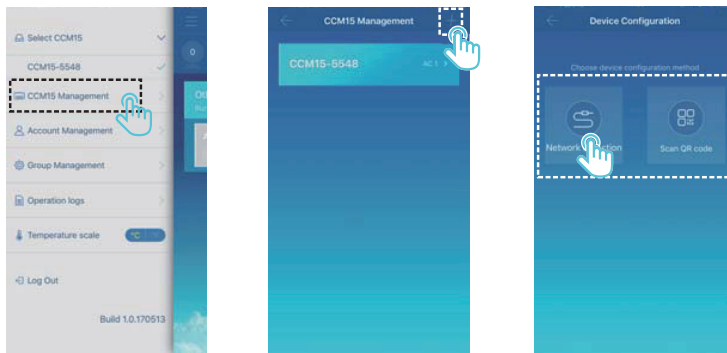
Select CCM15

CCM15-5548

CCM15 Management

Account Management

Group Management

Operation logs

Temperature scale

°C

Log Out

Build 1.0.170513

0

CCM15 Management

CCM15-5548

AC 1

Device Configuration

Choose device configuration method

Network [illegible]ection

Scan QR code